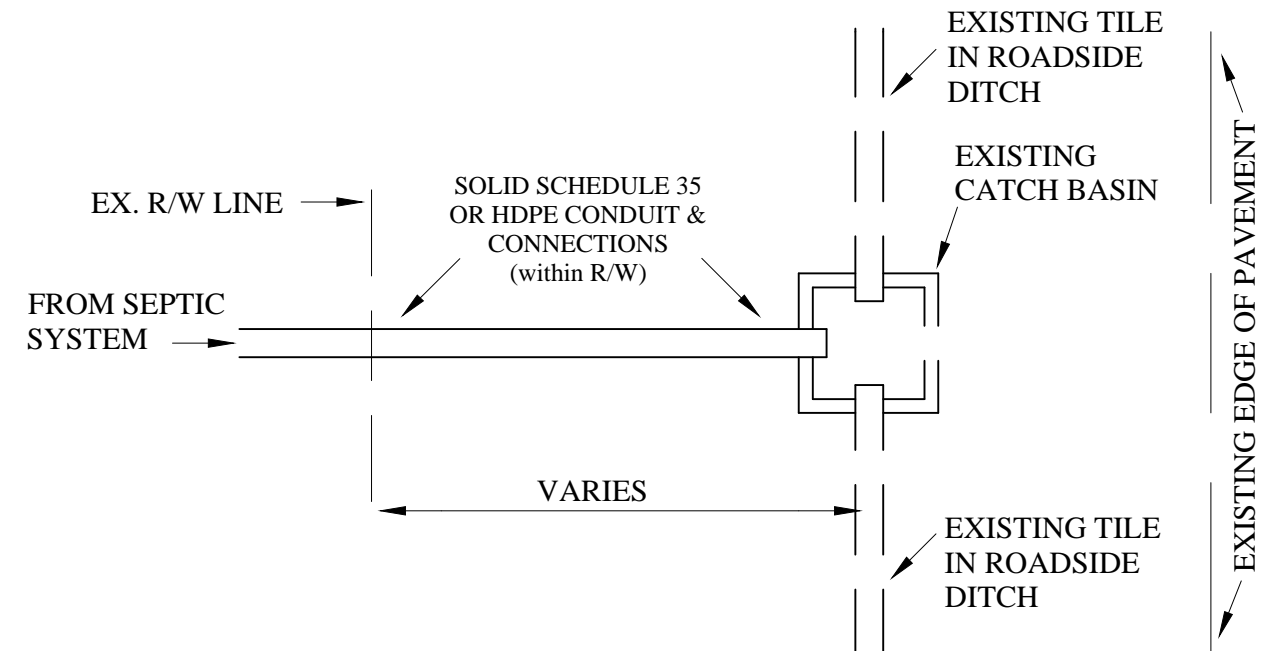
EXISTING TILE IN ROADSIDE DITCH

EXISTING CATCH BASIN

EX. R/W LINE

SOLID SCHEDULE 35 OR HDPE CONDUIT & CONNECTIONS (within R/W)

FROM SEPTIC SYSTEM

VARIES

EXISTING TILE IN ROADSIDE DITCH

EXISTING EDGE OF PAVEMENT